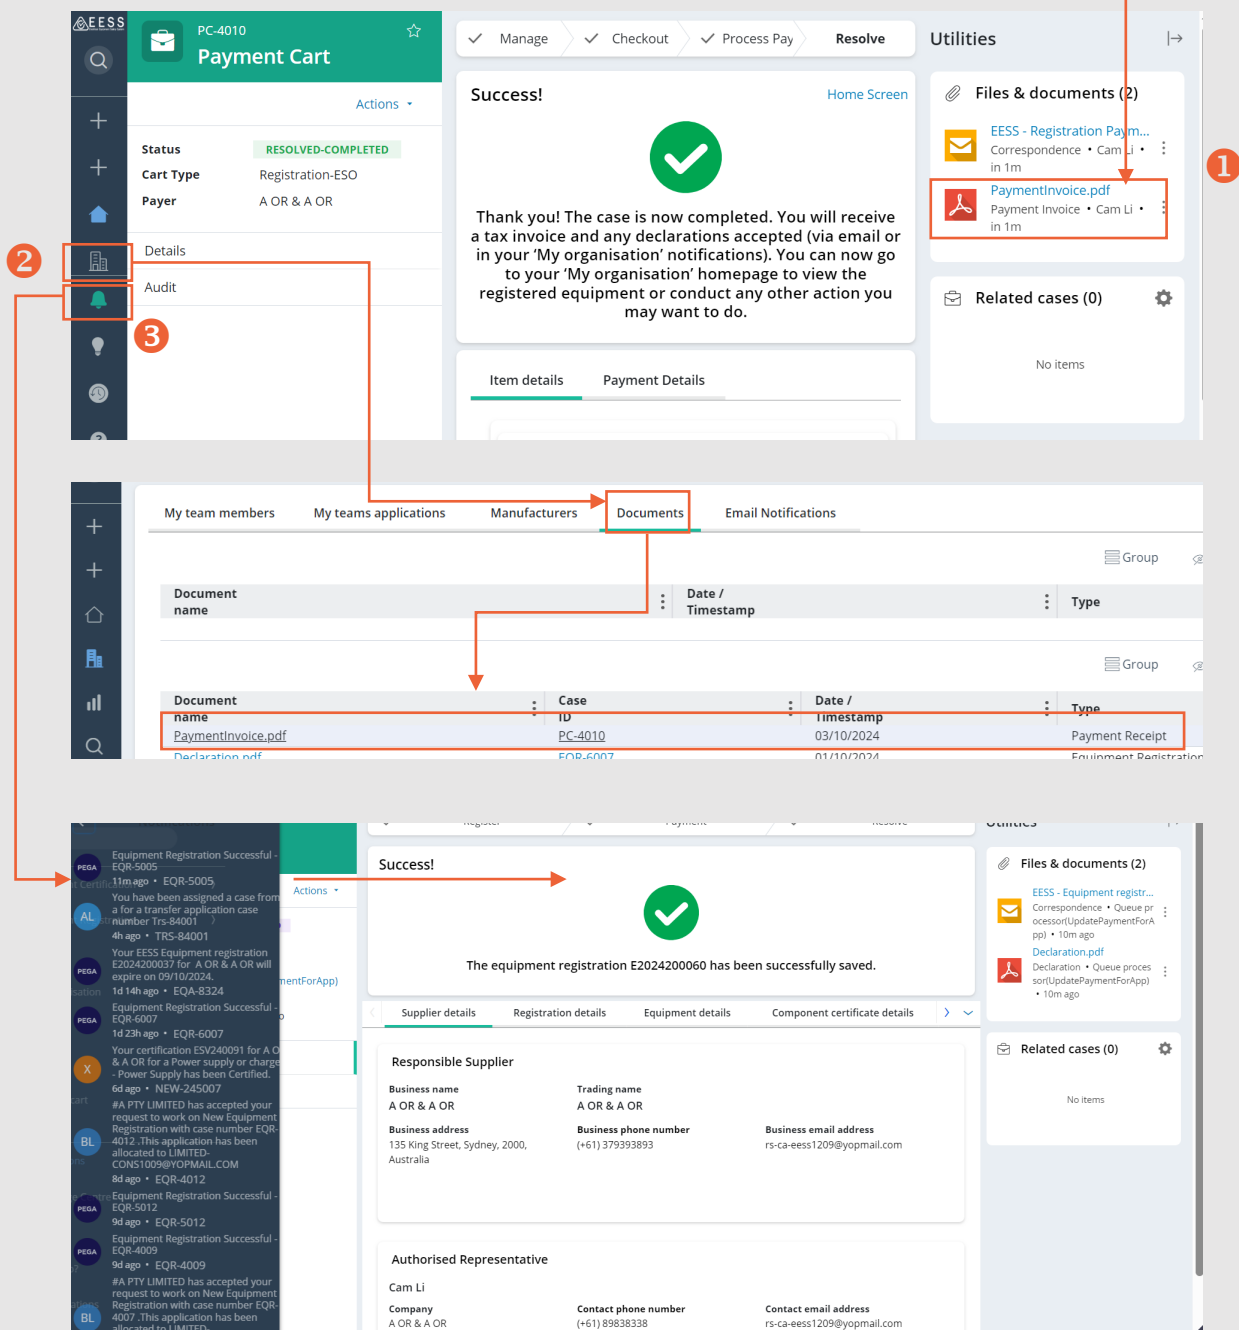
EESS

PC-4010
Payment Cart

Actions

Status RESOLVED-COMPLETED
Cart Type Registration-ESO
Payer A OR & A OR

Details
Audit

Manage Checkout Process Pay Resolve

Success! Home Screen

Thank you! The case is now completed. You will receive a tax invoice and any declarations accepted (via email or in your 'My organisation' notifications). You can now go to your 'My organisation' homepage to view the registered equipment or conduct any other action you may want to do.

Item details Payment Details

Utilities

Files & documents (2)
EESS - Registration Paym...
Correspondence • Cam Li •
in 1m
PaymentInvoice.pdf
Payment Invoice • Cam Li •
in 1m

Related cases (0)
No items

1
2
3

My team members My teams applications Manufacturers Documents Email Notifications

Group

| Document name | Date / Timestamp | Type |
|---|---|---|

Group

| Document name | Case ID | Date / Timestamp | Type |
|---|---|---|---|
| PaymentInvoice.pdf | PC-4010 | 03/10/2024 | Payment Receipt |
| Declaration.pdf | EQR-6007 | 01/10/2024 | Equipment Registration |

Equipment Registration Successful - EQR-5005
11m ago • EQR-5005
You have been assigned a case from a for a transfer application case number Trs-84001
4h ago • TRS-84001
Your EESS Equipment registration E2024200037 for A OR & A OR will expire on 09/10/2024.
1d 14h ago • EQA-8324
Equipment Registration Successful - EQR-6007
1d 23h ago • EQR-6007
Your certification ESV240091 for A OR & A OR for a Power supply or charger - Power Supply has been Certified.
6d ago • NEW-245007
#A PTY LIMITED has accepted your request to work on New Equipment Registration with case number EQR-4012 .This application has been allocated to LIMITED-CONS1009@YOPMAIL.COM
8d ago • EQR-4012
Equipment Registration Successful - EQR-5012
9d ago • EQR-5012
Equipment Registration Successful - EQR-4009
9d ago • EQR-4009
#A PTY LIMITED has accepted your request to work on New Equipment Registration with case number EQR-4007 .This application has been allocated to LIMITED-

Actions
mentForApp)

Success!
The equipment registration E2024200060 has been successfully saved.

Supplier details Registration details Equipment details Component certificate details

Responsible Supplier
Business name
A OR & A OR
Trading name
A OR & A OR
Business address
135 King Street, Sydney, 2000, Australia
Business phone number
(+61) 379393893
Business email address
rs-ca-eess1209@yopmail.com

Authorised Representative
Cam Li
Company
A OR & A OR
Contact phone number
(+61) 89838338
Contact email address
rs-ca-eess1209@yopmail.com

Files & documents (2)
EESS - Equipment registr...
Correspondence • Queue processor(UpdatePaymentForApp) • 10m ago
Declaration.pdf
Declaration • Queue processor(UpdatePaymentForApp) • 10m ago

Related cases (0)
No items